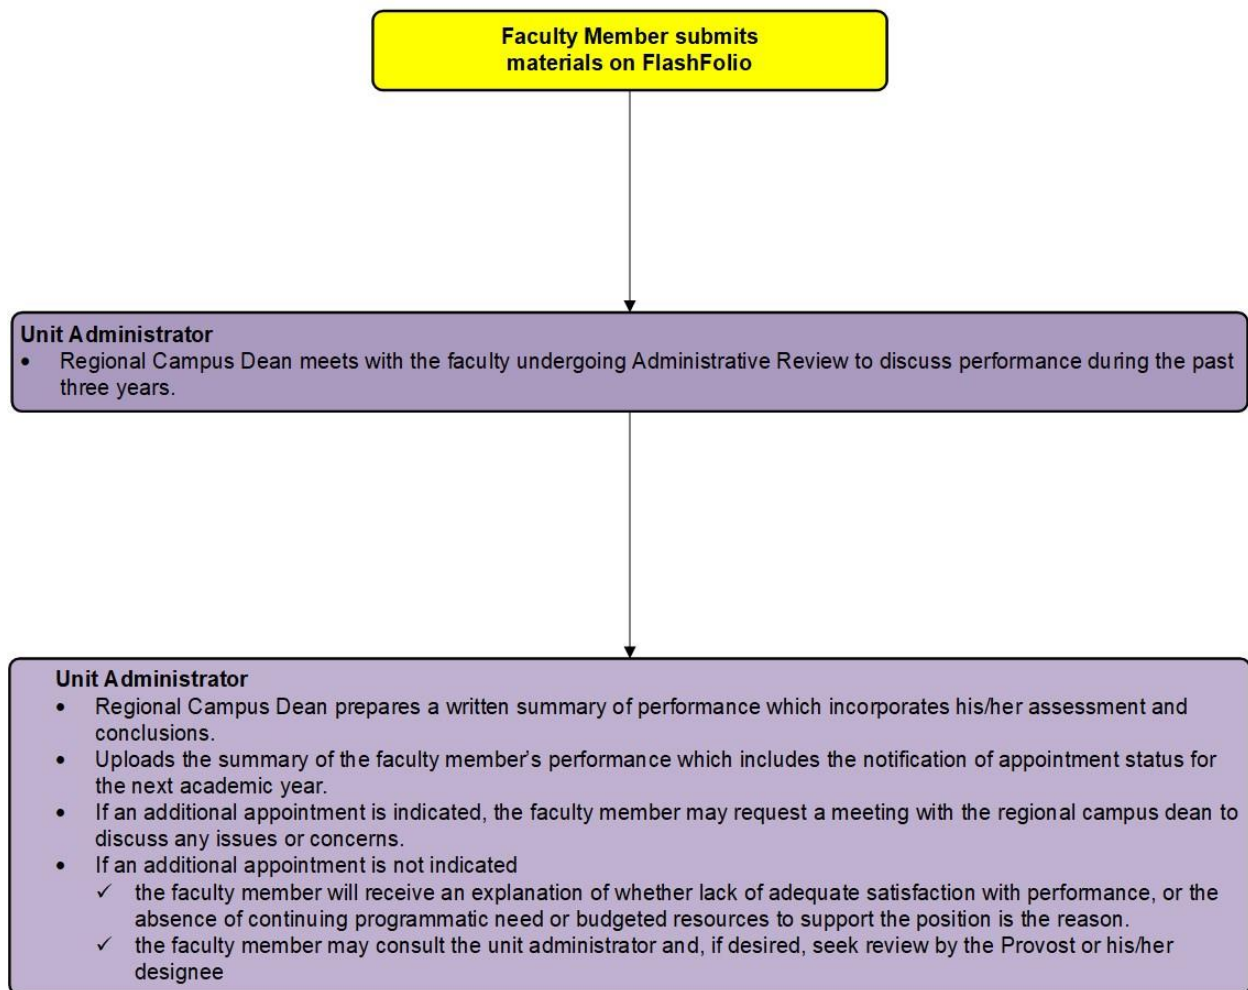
Faculty Member submits materials on FlashFolio

Unit Administrator
- Regional Campus Dean meets with the faculty undergoing Administrative Review to discuss performance during the past three years.

Unit Administrator
- Regional Campus Dean prepares a written summary of performance which incorporates his/her assessment and conclusions.
- Uploads the summary of the faculty member's performance which includes the notification of appointment status for the next academic year.
- If an additional appointment is indicated, the faculty member may request a meeting with the regional campus dean to discuss any issues or concerns.
- If an additional appointment is not indicated
  ✓ the faculty member will receive an explanation of whether lack of adequate satisfaction with performance, or the absence of continuing programmatic need or budgeted resources to support the position is the reason.
  ✓ the faculty member may consult the unit administrator and, if desired, seek review by the Provost or his/her designee